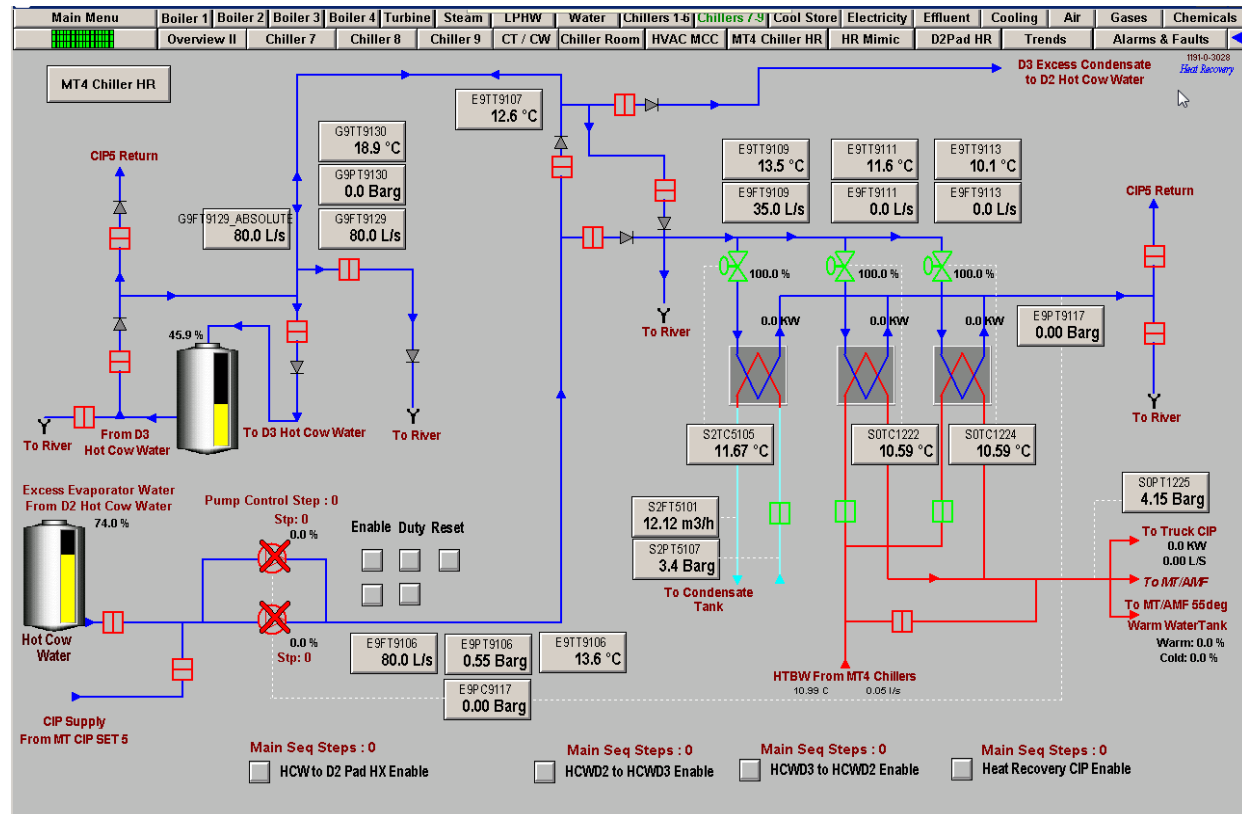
Main Menu | Boiler 1 | Boiler 2 | Boiler 3 | Boiler 4 | Turbine | Steam | LPHW | Water | Chillers 1-6 | Chillers 7-9 | Cool Store | Electricity | Effluent | Cooling | Air | Gases | Chemicals

Overview II | Chiller 7 | Chiller 8 | Chiller 9 | CT / CW | Chiller Room | HVAC MCC | MT4 Chiller HR | HR Mimic | D2Pad HR | Trends | Alarms & Faults

MT4 Chiller HR

1191-0-3028
Heat Recovery

D3 Excess Condensate to D2 Hot Cow Water

E9TT9107
12.6 °C

G9TT9130
18.9 °C

G9PT9130
0.0 Barg

G9FT9129
80.0 L/s

G9FT9129_ABSOLUTE
80.0 L/s

CIP5 Return

E9TT9109
13.5 °C

E9FT9109
35.0 L/s

E9TT9111
11.6 °C

E9FT9111
0.0 L/s

E9TT9113
10.1 °C

E9FT9113
0.0 L/s

CIP5 Return

100.0 %
100.0 %
100.0 %

0.0 KW
0.0 KW
0.0 KW

E9PT9117
0.00 Barg

To River

45.9 %

To River

From D3 Hot Cow Water

To D3 Hot Cow Water

To River

To River

S2TC5105
11.67 °C

S0TC1222
10.59 °C

S0TC1224
10.59 °C

Excess Evaporator Water From D2 Hot Cow Water

74.0 %

Pump Control Step : 0

Stp: 0
0.0 %

Enable Duty Reset

S2FT5101
12.12 m3/h

S2PT5107
3.4 Barg

S0PT1225
4.15 Barg

To Truck CIP
0.0 KW
0.00 L/S

To MT/AMF

To MT/AMF 55deg Warm WaterTank
Warm: 0.0 %
Cold: 0.0 %

To Condensate Tank

Hot Cow Water

0.0 %
Stp: 0

E9FT9106
80.0 L/s

E9PT9106
0.55 Barg

E9TT9106
13.6 °C

E9PC9117
0.00 Barg

HTBW From MT4 Chillers
10.99 C 0.05 l/s

CIP Supply From MT CIP SET 5

Main Seq Steps : 0
HCW to D2 Pad HX Enable

Main Seq Steps : 0
HCWD2 to HCWD3 Enable

Main Seq Steps : 0
HCWD3 to HCWD2 Enable

Main Seq Steps : 0
Heat Recovery CIP Enable